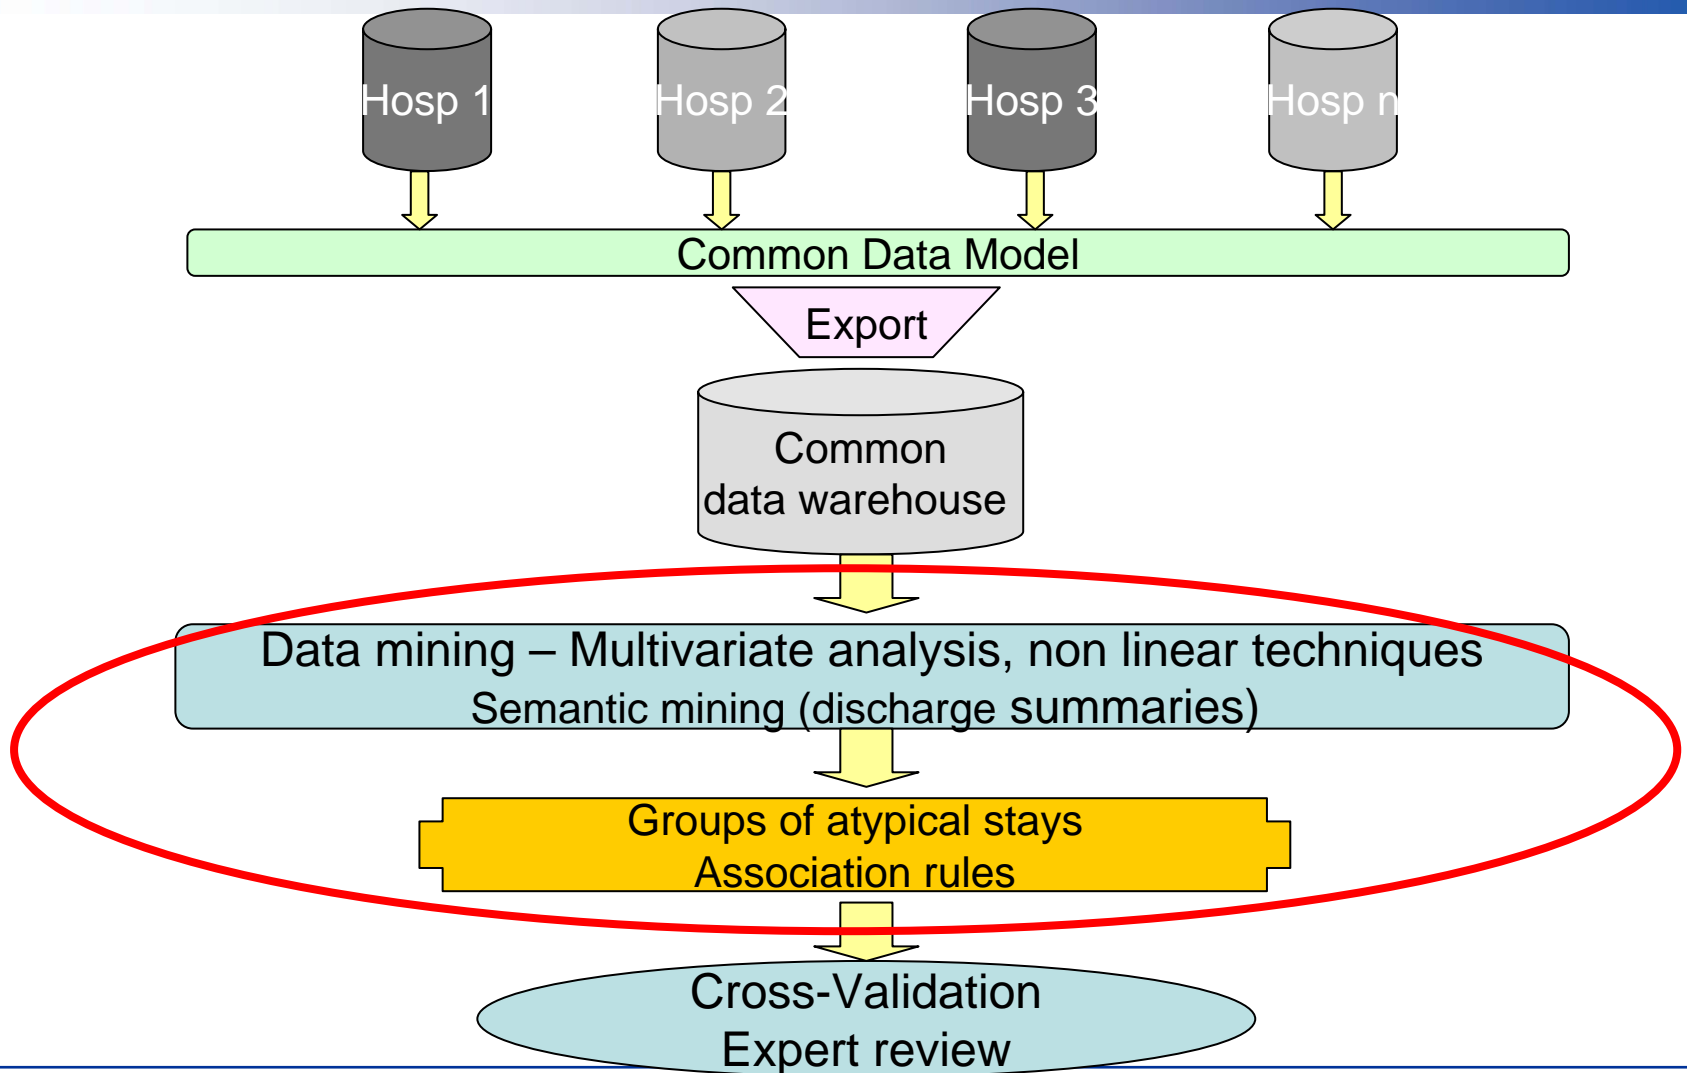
Hosp 1

Hosp 2

Hosp 3

Hosp n

Common Data Model

Export

Common data warehouse

Data mining – Multivariate analysis, non linear techniques
Semantic mining (discharge summaries)

Groups of atypical stays
Association rules

Cross-Validation
Expert review